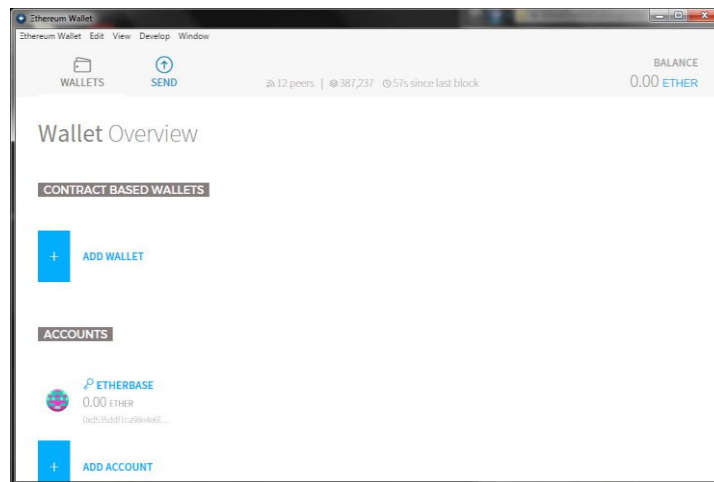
Ethereum Wallet

Ethereum Wallet Edit View Develop Window

WALLETS

SEND

12 peers | 387,237 57s since last block

BALANCE

0.00 ETHER

Wallet Overview

CONTRACT BASED WALLETS

+ ADD WALLET

ACCOUNTS

ETHERBASE

0.00 ETHER

0xd5... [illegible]

+ ADD ACCOUNT